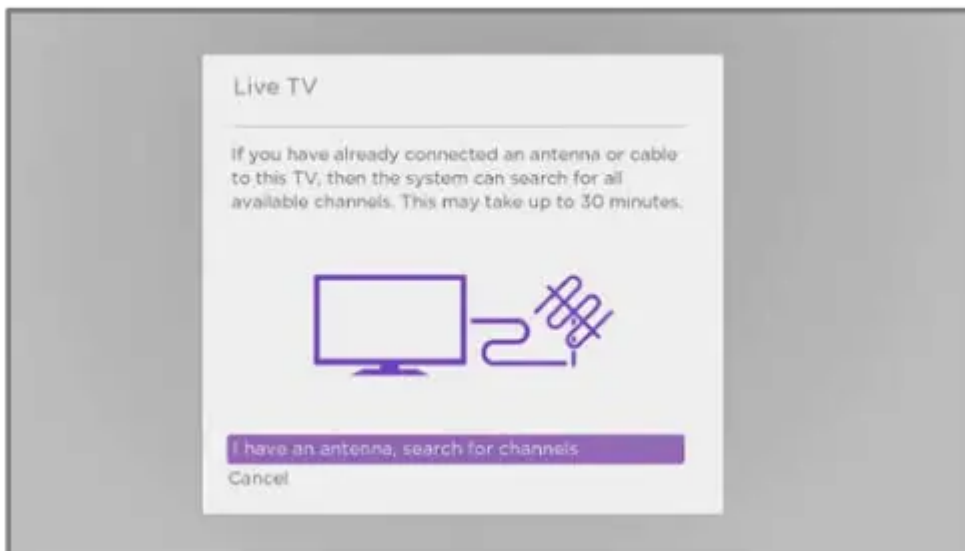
Live TV

If you have already connected an antenna or cable to this TV, then the system can search for all available channels. This may take up to 30 minutes.

I have an antenna, search for channels

Cancel